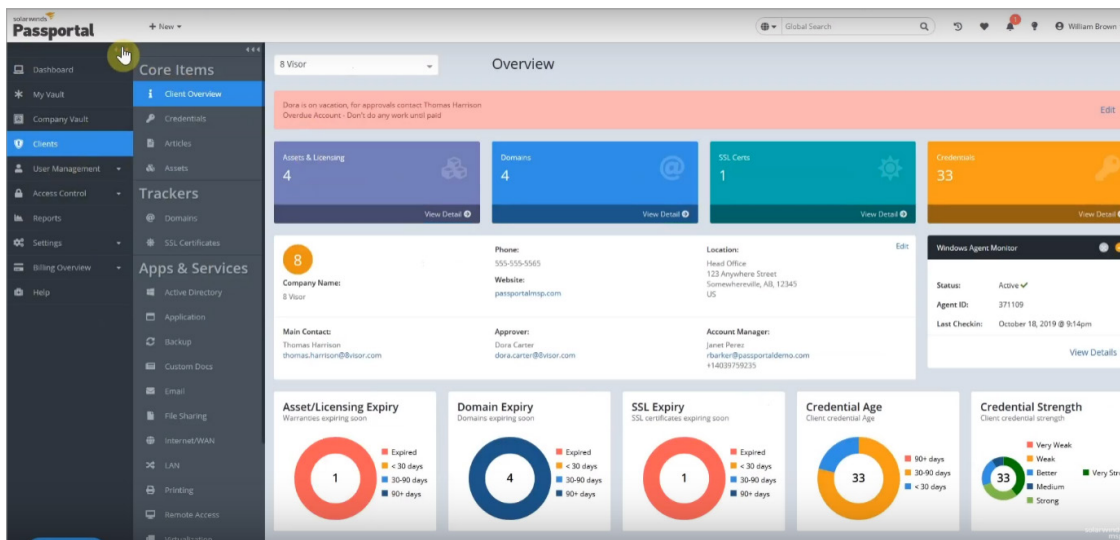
solarwinds Passportal

+ New ▾

Global Search

William Brown

Dashboard
My Vault
Company Vault
Clients
User Management
Access Control
Reports
Settings
Billing Overview
Help

Core Items
Client Overview
Credentials
Articles
Assets

Trackers
Domains
SSL Certificates

Apps & Services
Active Directory
Application
Backup
Custom Docs
Email
File Sharing
Internet/WAN
LAN
Printing
Remote Access

8 Visor

Overview

Dora is on vacation, for approvals contact Thomas Harrison
Overdue Account - Don't do any work until paid

Edit

Assets & Licensing
4
View Detail

Domains
4
View Detail

SSL Certs
1
View Detail

Credentials
33
View Detail

8

Company Name:
8 Visor

Phone:
555-555-5565

Website:
passportalmsp.com

Location:
Head Office
123 Anywhere Street
Somewhereville, AB, 12345
US

Edit

Main Contact:
Thomas Harrison
thomas.harrison@8visor.com

Approver:
Dora Carter
dora.carter@8visor.com

Account Manager:
Janet Perez
rbarker@passportaldemo.com
+14039759235

Windows Agent Monitor

Status: Active
Agent ID: 371109
Last Checkin: October 18, 2019 @ 9:14pm

View Details

Asset/Licensing Expiry
Warranties expiring soon
1
Expired
< 30 days
30-90 days
90+ days

Domain Expiry
Domains expiring soon
4
Expired
< 30 days
30-90 days
90+ days

SSL Expiry
SSL certificates expiring soon
1
Expired
< 30 days
30-90 days
90+ days

Credential Age
Client credential Age
33
90+ days
30-90 days
< 30 days

Credential Strength
Client credential strength
33
Very Weak
Weak
Better
Medium
Strong
Very Str